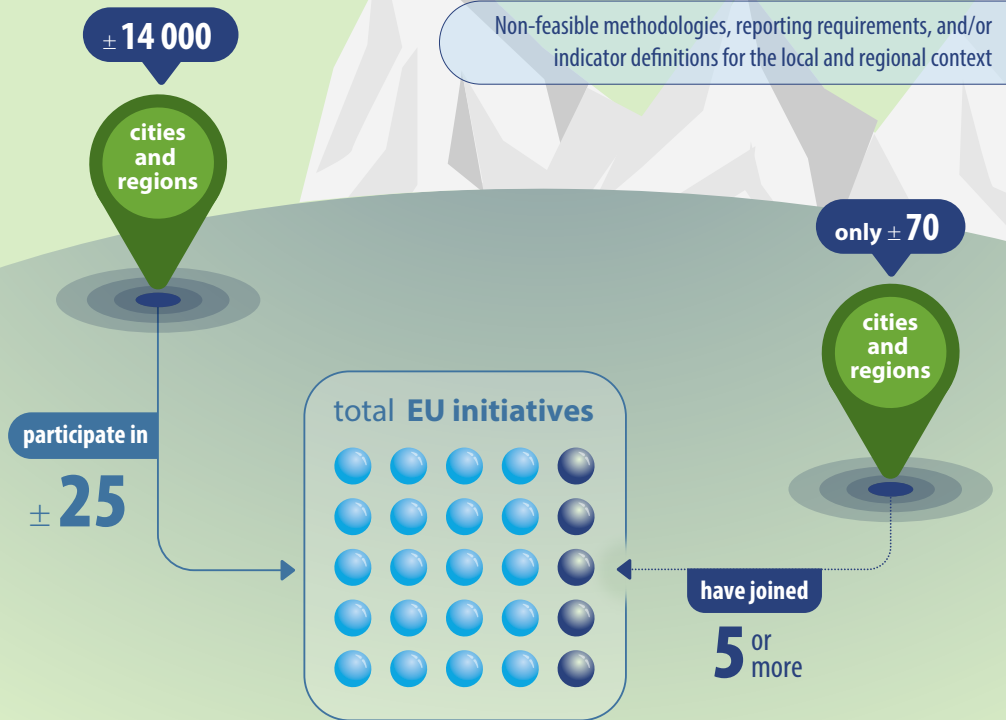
$\pm$ 14 000

cities and regions

Non-feasible methodologies, reporting requirements, and/or indicator definitions for the local and regional context

only $\pm$ 70

cities and regions

participate in

$\pm$ 25

total EU initiatives

have joined

5 or more